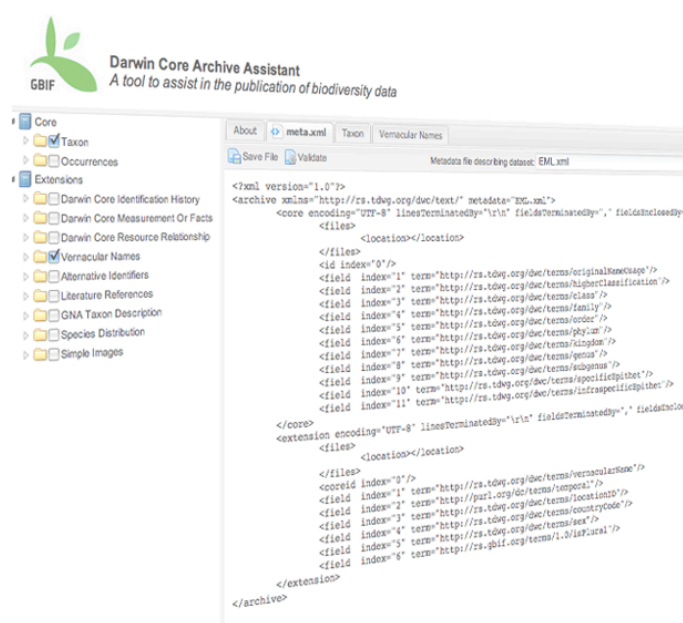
GBIF

Darwin Core Archive Assistant
A tool to assist in the publication of biodiversity data

Core
Taxon
Occurrences
Extensions
Darwin Core Identification History
Darwin Core Measurement Or Facts
Darwin Core Resource Relationship
Vernacular Names
Alternative Identifiers
Literature References
GNA Taxon Description
Species Distribution
Simple Images

About | meta.xml | Taxon | Vernacular Names

Save File | Validate

Metadata file describing dataset: EML.xml

<?xml version="1.0"?>
<archive xmlns="http://rs.tdwg.org/dwc/text/" metadata="EML.xml">
<core encoding="UTF-8" linesTerminatedBy="\r\n" fieldsTerminatedBy="," fieldsEnclosedBy
<files>
<location></location>
</files>
<id index="0"/>
<field index="1" term="http://rs.tdwg.org/dwc/terms/originalNameUsage"/>
<field index="2" term="http://rs.tdwg.org/dwc/terms/higherClassification"/>
<field index="3" term="http://rs.tdwg.org/dwc/terms/class"/>
<field index="4" term="http://rs.tdwg.org/dwc/terms/family"/>
<field index="5" term="http://rs.tdwg.org/dwc/terms/order"/>
<field index="6" term="http://rs.tdwg.org/dwc/terms/phylum"/>
<field index="7" term="http://rs.tdwg.org/dwc/terms/kingdom"/>
<field index="8" term="http://rs.tdwg.org/dwc/terms/genus"/>
<field index="9" term="http://rs.tdwg.org/dwc/terms/subgenus"/>
<field index="10" term="http://rs.tdwg.org/dwc/terms/specificEpithet"/>
<field index="11" term="http://rs.tdwg.org/dwc/terms/infraspecificEpithet"/>
</core>
<extension encoding="UTF-8" linesTerminatedBy="\r\n" fieldsTerminatedBy="," fieldsEnclo
<files>
<location></location>
</files>
<coreid index="0"/>
<field index="1" term="http://rs.tdwg.org/dwc/terms/vernacularName"/>
<field index="2" term="http://purl.org/dc/terms/temporal"/>
<field index="3" term="http://rs.tdwg.org/dwc/terms/locationID"/>
<field index="4" term="http://rs.tdwg.org/dwc/terms/countryCode"/>
<field index="5" term="http://rs.tdwg.org/dwc/terms/sex"/>
<field index="6" term="http://rs.gbif.org/terms/1.0/isPlural"/>
</extension>
</archive>